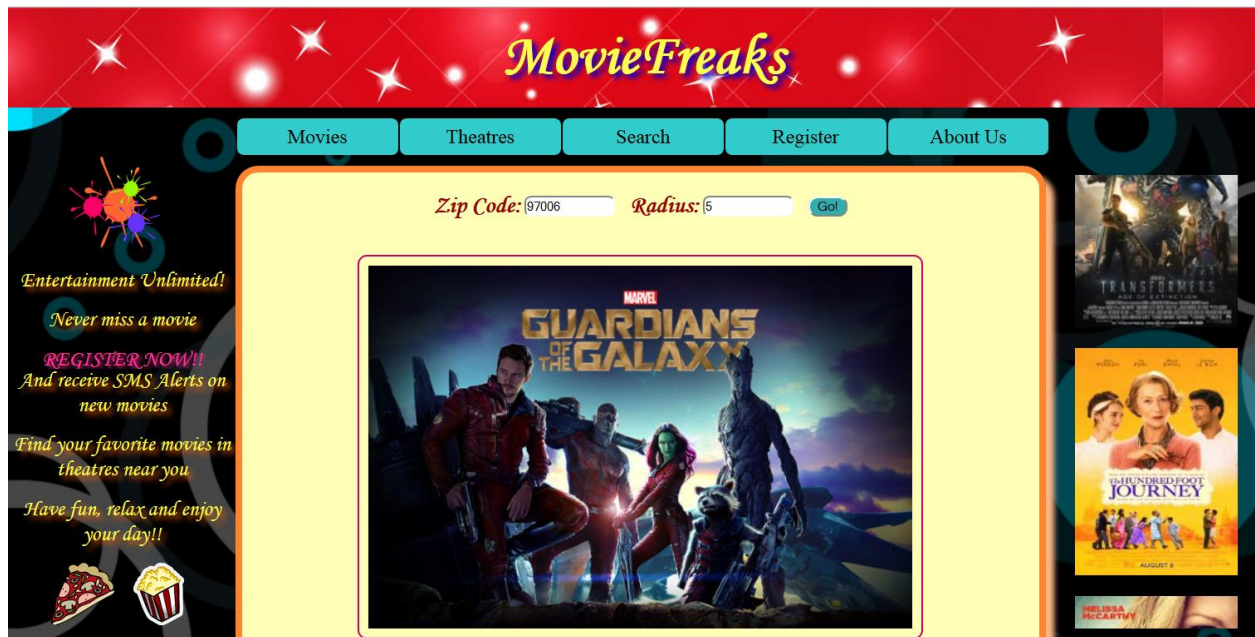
MovieFreaks

Movies | Theatres | Search | Register | About Us

Entertainment Unlimited!

Never miss a movie

REGISTER NOW!!
And receive SMS Alerts on new movies

Find your favorite movies in theatres near you

Have fun, relax and enjoy your day!!

Zip Code: 97006 Radius: 5 Go!

MARVEL
GUARDIANS OF THE GALAXY

TRANSFORMERS AGE OF EXTINCTION

The HUNDRED FOOT JOURNEY
AUGUST 8

MELISSA McCARTHY